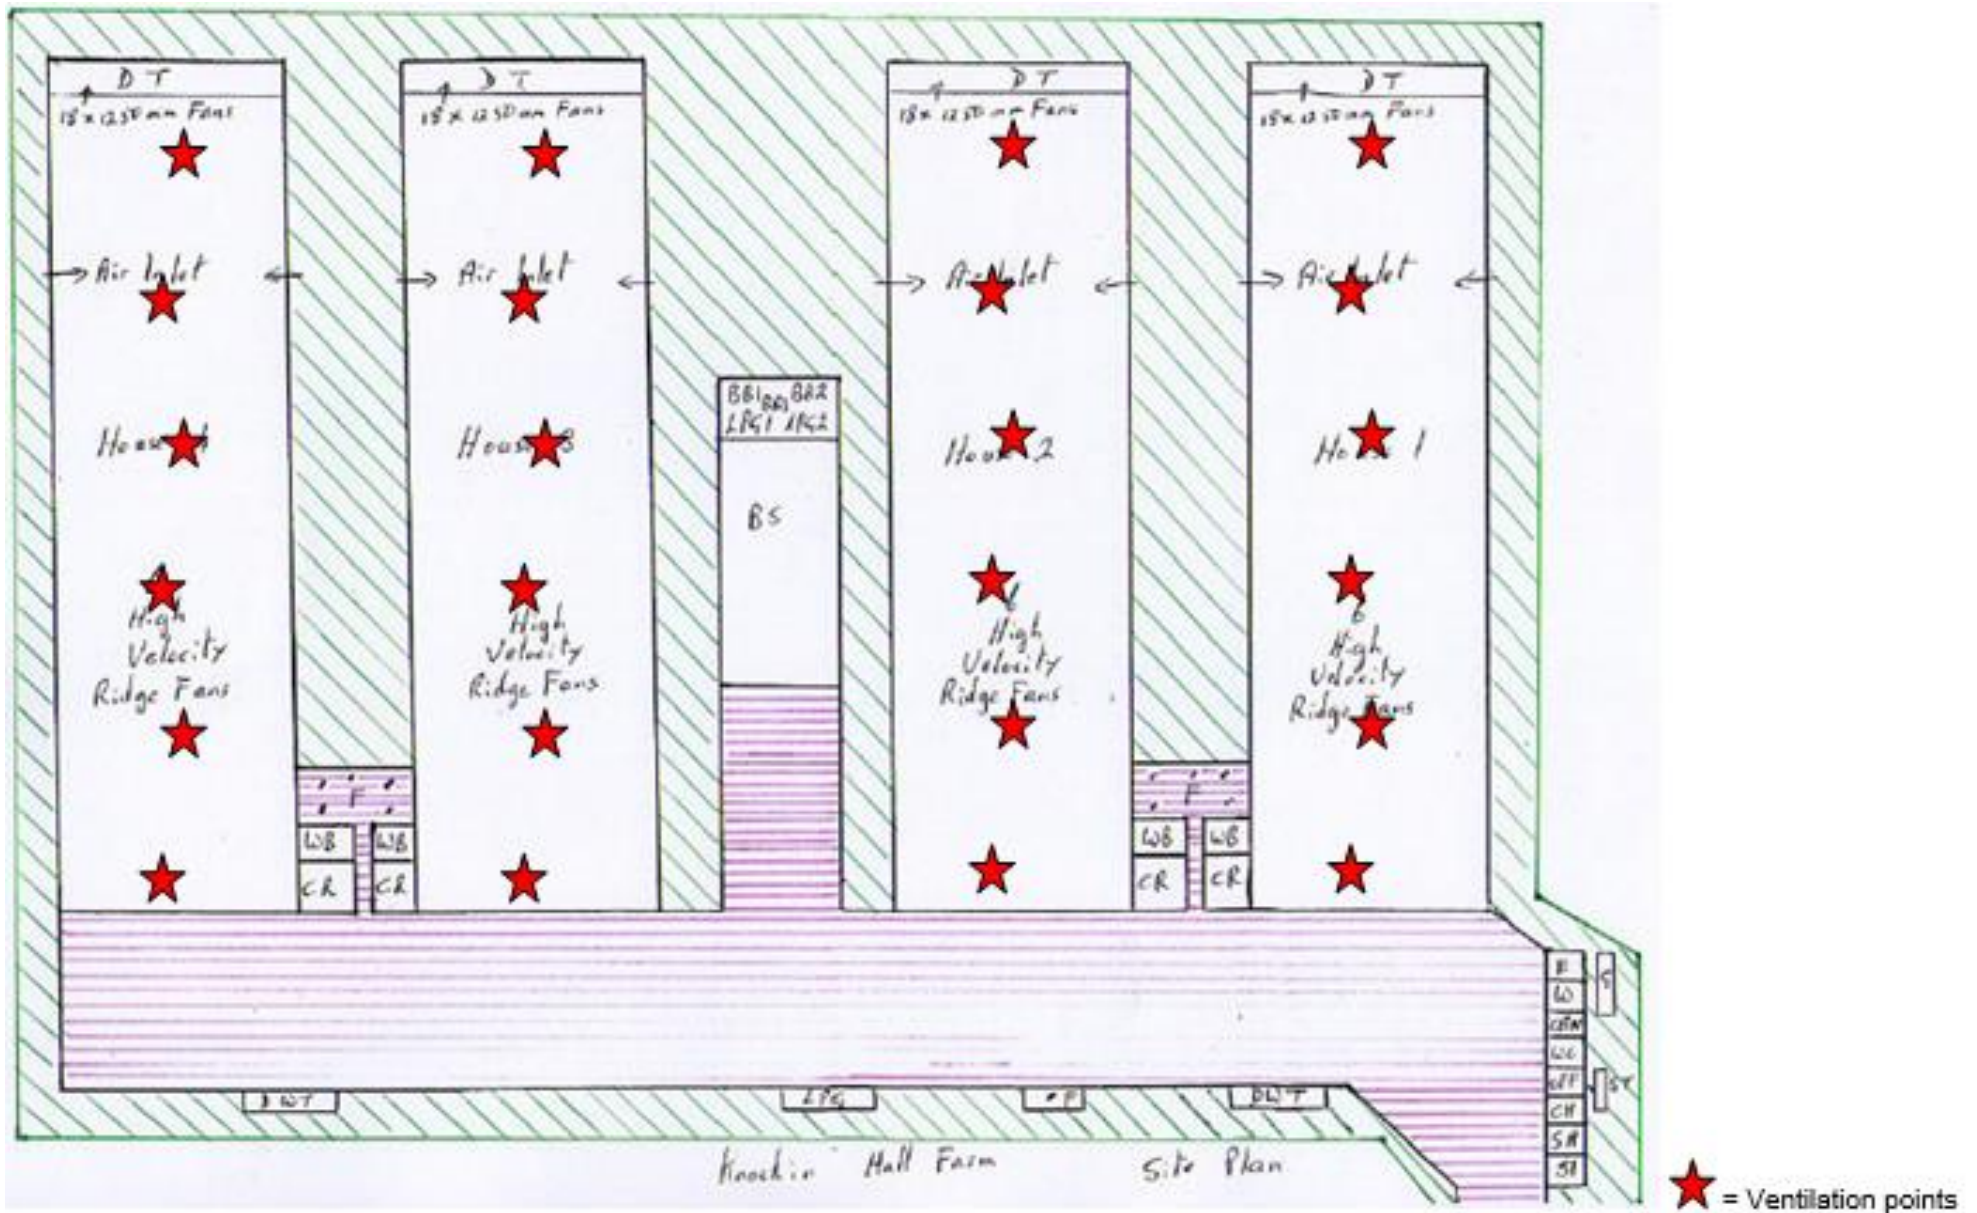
DT
18 x 1250 mm Fans
Air Inlet
House 4
High Velocity Ridge Fans

DT
18 x 1250 mm Fans
Air Inlet
House 3
High Velocity Ridge Fans

F
WB WB
CR CR

BB1 BB2 BB3
LPG1 LPG2
BS

DT
18 x 1250 mm Fans
Air Inlet
House 2
6 High Velocity Ridge Fans

F
WB WB
CR CR

DT
18 x 1250 mm Fans
Air Inlet
House 1
6 High Velocity Ridge Fans

DWT
LPG
F
DWT

E
W
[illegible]
WC
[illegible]
CH
SR
SR
G
ST

Knockin Hall Farm Site Plan

= Ventilation points